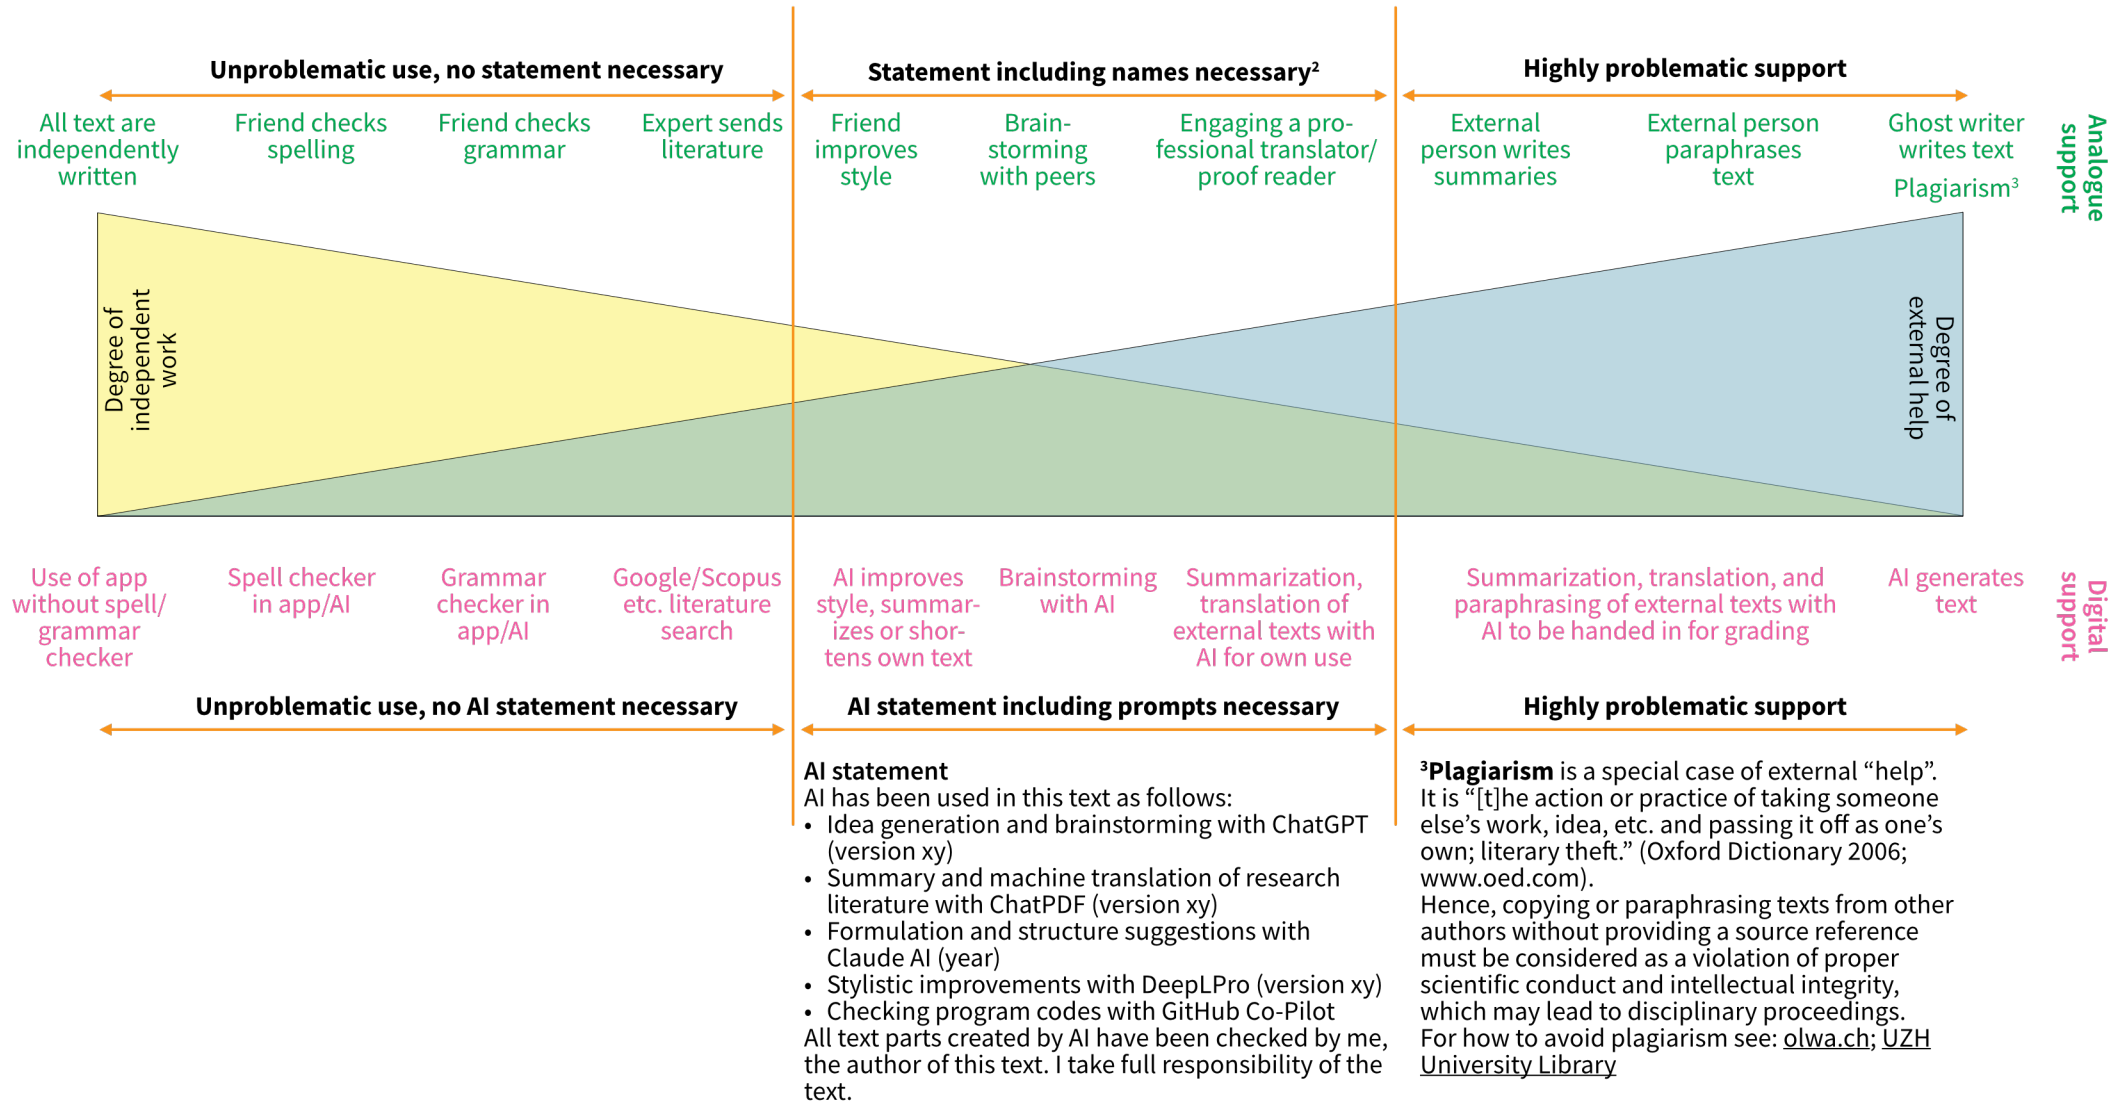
Unproblematic use, no statement necessary

Statement including names necessary²

Highly problematic support

All text are independently written

Friend checks spelling

Friend checks grammar

Expert sends literature

Friend improves style

Brainstorming with peers

Engaging a professional translator/ proof reader

External person writes summaries

External person paraphrases text

Ghost writer writes text

Plagiarism³

Analogue support

Degree of independent work

Degree of external help

Use of app without spell/ grammar checker

Spell checker in app/AI

Grammar checker in app/AI

Google/Scopus etc. literature search

AI improves style, summarizes or shortens own text

Brainstorming with AI

Summarization, translation of external texts with AI for own use

Summarization, translation, and paraphrasing of external texts with AI to be handed in for grading

AI generates text

Digital support

Unproblematic use, no AI statement necessary

AI statement including prompts necessary

Highly problematic support

AI statement
AI has been used in this text as follows:
• Idea generation and brainstorming with ChatGPT (version xy)
• Summary and machine translation of research literature with ChatPDF (version xy)
• Formulation and structure suggestions with Claude AI (year)
• Stylistic improvements with DeepLPro (version xy)
• Checking program codes with GitHub Co-Pilot
All text parts created by AI have been checked by me, the author of this text. I take full responsibility of the text.

³Plagiarism is a special case of external “help”. It is “[t]he action or practice of taking someone else’s work, idea, etc. and passing it off as one’s own; literary theft.” (Oxford Dictionary 2006; www.oed.com).
Hence, copying or paraphrasing texts from other authors without providing a source reference must be considered as a violation of proper scientific conduct and intellectual integrity, which may lead to disciplinary proceedings.
For how to avoid plagiarism see: olwa.ch; UZH University Library